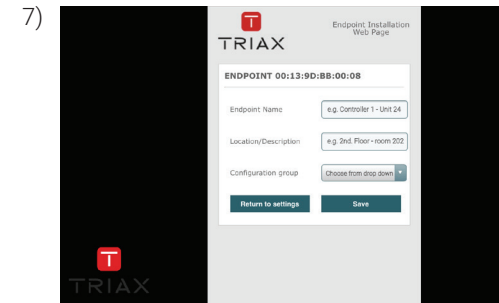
7)

TRIAX

Endpoint Installation Web Page

ENDPOINT 00:13:9D:BB:00:08

Endpoint Name
e.g. Controller 1 - Unit 24

Location/Description
e.g. 2nd. Floor - room 202

Configuration group
Choose from drop down

Return to settings
Save

TRIAX